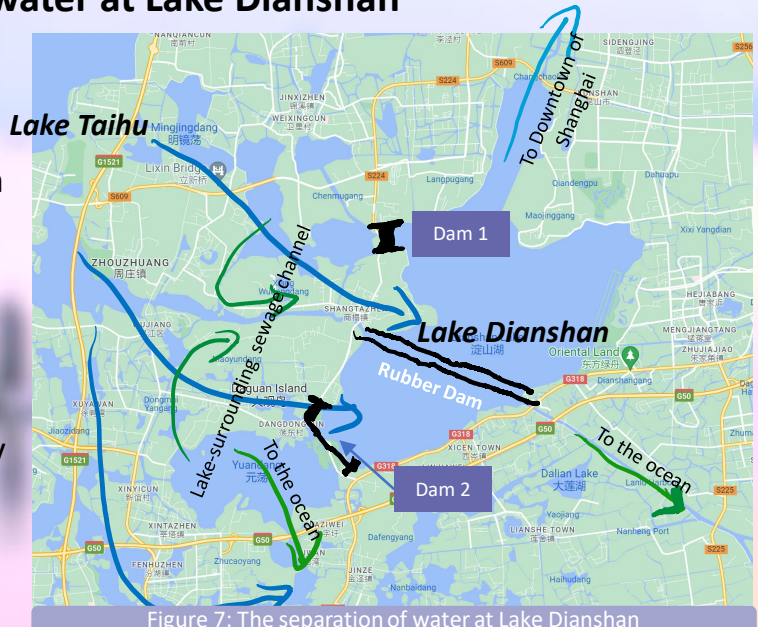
water at Lake Dianshan

Lake Taihu

Dam 1

Lake Dianshan

Rubber Dam

Dam 2

Lake-surrounding sewage channel

To the ocean

To the ocean

To Downtown of Shanghai

NANQIANCUN 南前村
JINJIZHEN 锦溪镇
WEIXINGCUN 卫星村
Mingjingdang 明镜荡
Lixin Bridge 立新桥
G1521
S609
S224
Chenmugang
Changchao
Langpugang
SIDENGJING 四登泾
SHAN 淀山镇
Qiandengpu
Dahuapu
Maojinggang
Xixi Yangdian
ZHOUZHUANG 周庄镇
SHANGTAZHEN 商榻镇
淀山湖
Oriental Land 东方绿舟
Dianshanghang
HEJIABANG 何家浜
MENGJIANGTANG 孟江塘
ZHUJIAJIAO 朱家角镇
S256
G318
G50
XUYAWAN
Jiaozidang
Dongmao Yangdang
Diaoyundang
Jinze Island
DANGDONGCUN 荡东村
Yuandang 元荡
XICEN TOWN 西岑镇
Dalian Lake 大莲湖
Nanheng Port
XINYICUN 新谊村
XINTAZHEN 莘塔镇
FENHUZHEN 汾湖镇
Zhucaoyang
JINZE 金泽镇
Nanbaidang
Dafengyang
LIANSHE TOWN 莲盛镇
Haihudang
Yaojiang
S225
G318
G50

Figure 7: The separation of water at Lake Dianshan